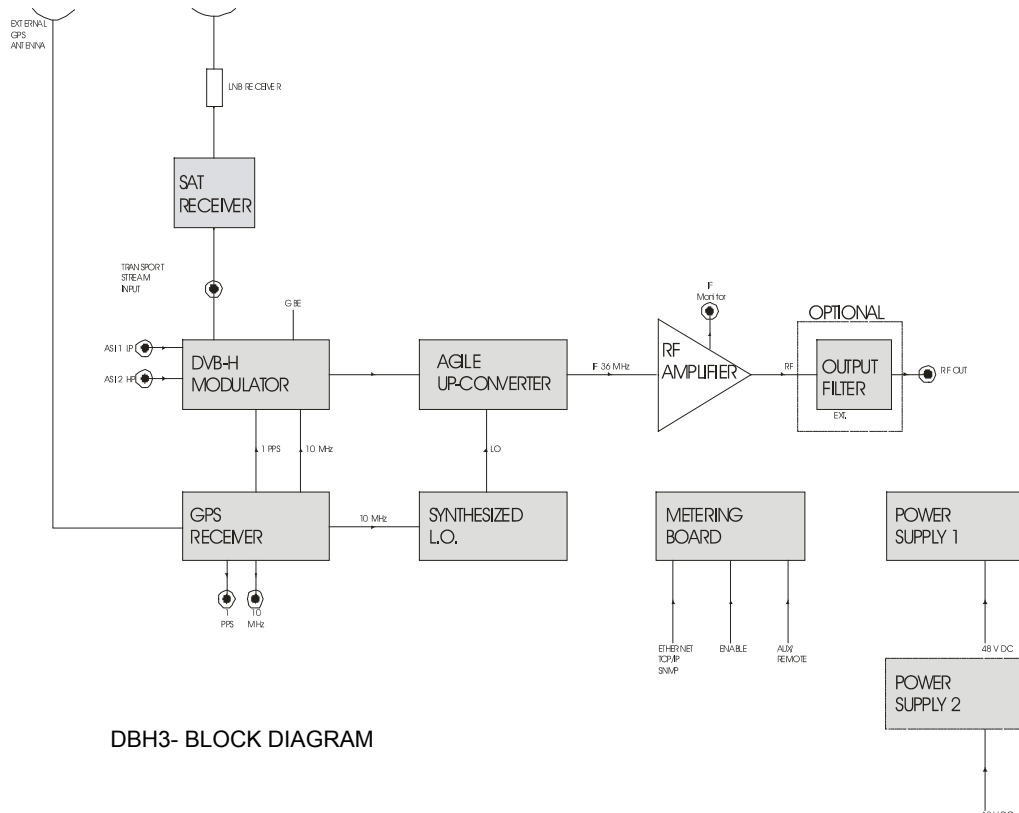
EXTERNAL GPS ANTENNA

LNB RECEIVER

SAT RECEIVER

TRANSPORT STREAM INPUT

G BE

ASI1 IP

ASI2 HP

DVB-H MODULATOR

AGILE UP-CONVERTER

F 36 MHz

F Monitor

RF AMPLIFIER

OPTIONAL

RF

OUTPUT FILTER

EXT.

RF OUT

1 PPS

10 MHz

LO

GPS RECEIVER

10 MHz

SYNTHESIZED L.O.

METERING BOARD

POWER SUPPLY 1

PPS

10 MHz

ETHERNET TCP/IP SNMP

ENABLE

AUX/ REMOTE

48 V DC

POWER SUPPLY 2

DBH3- BLOCK DIAGRAM

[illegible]